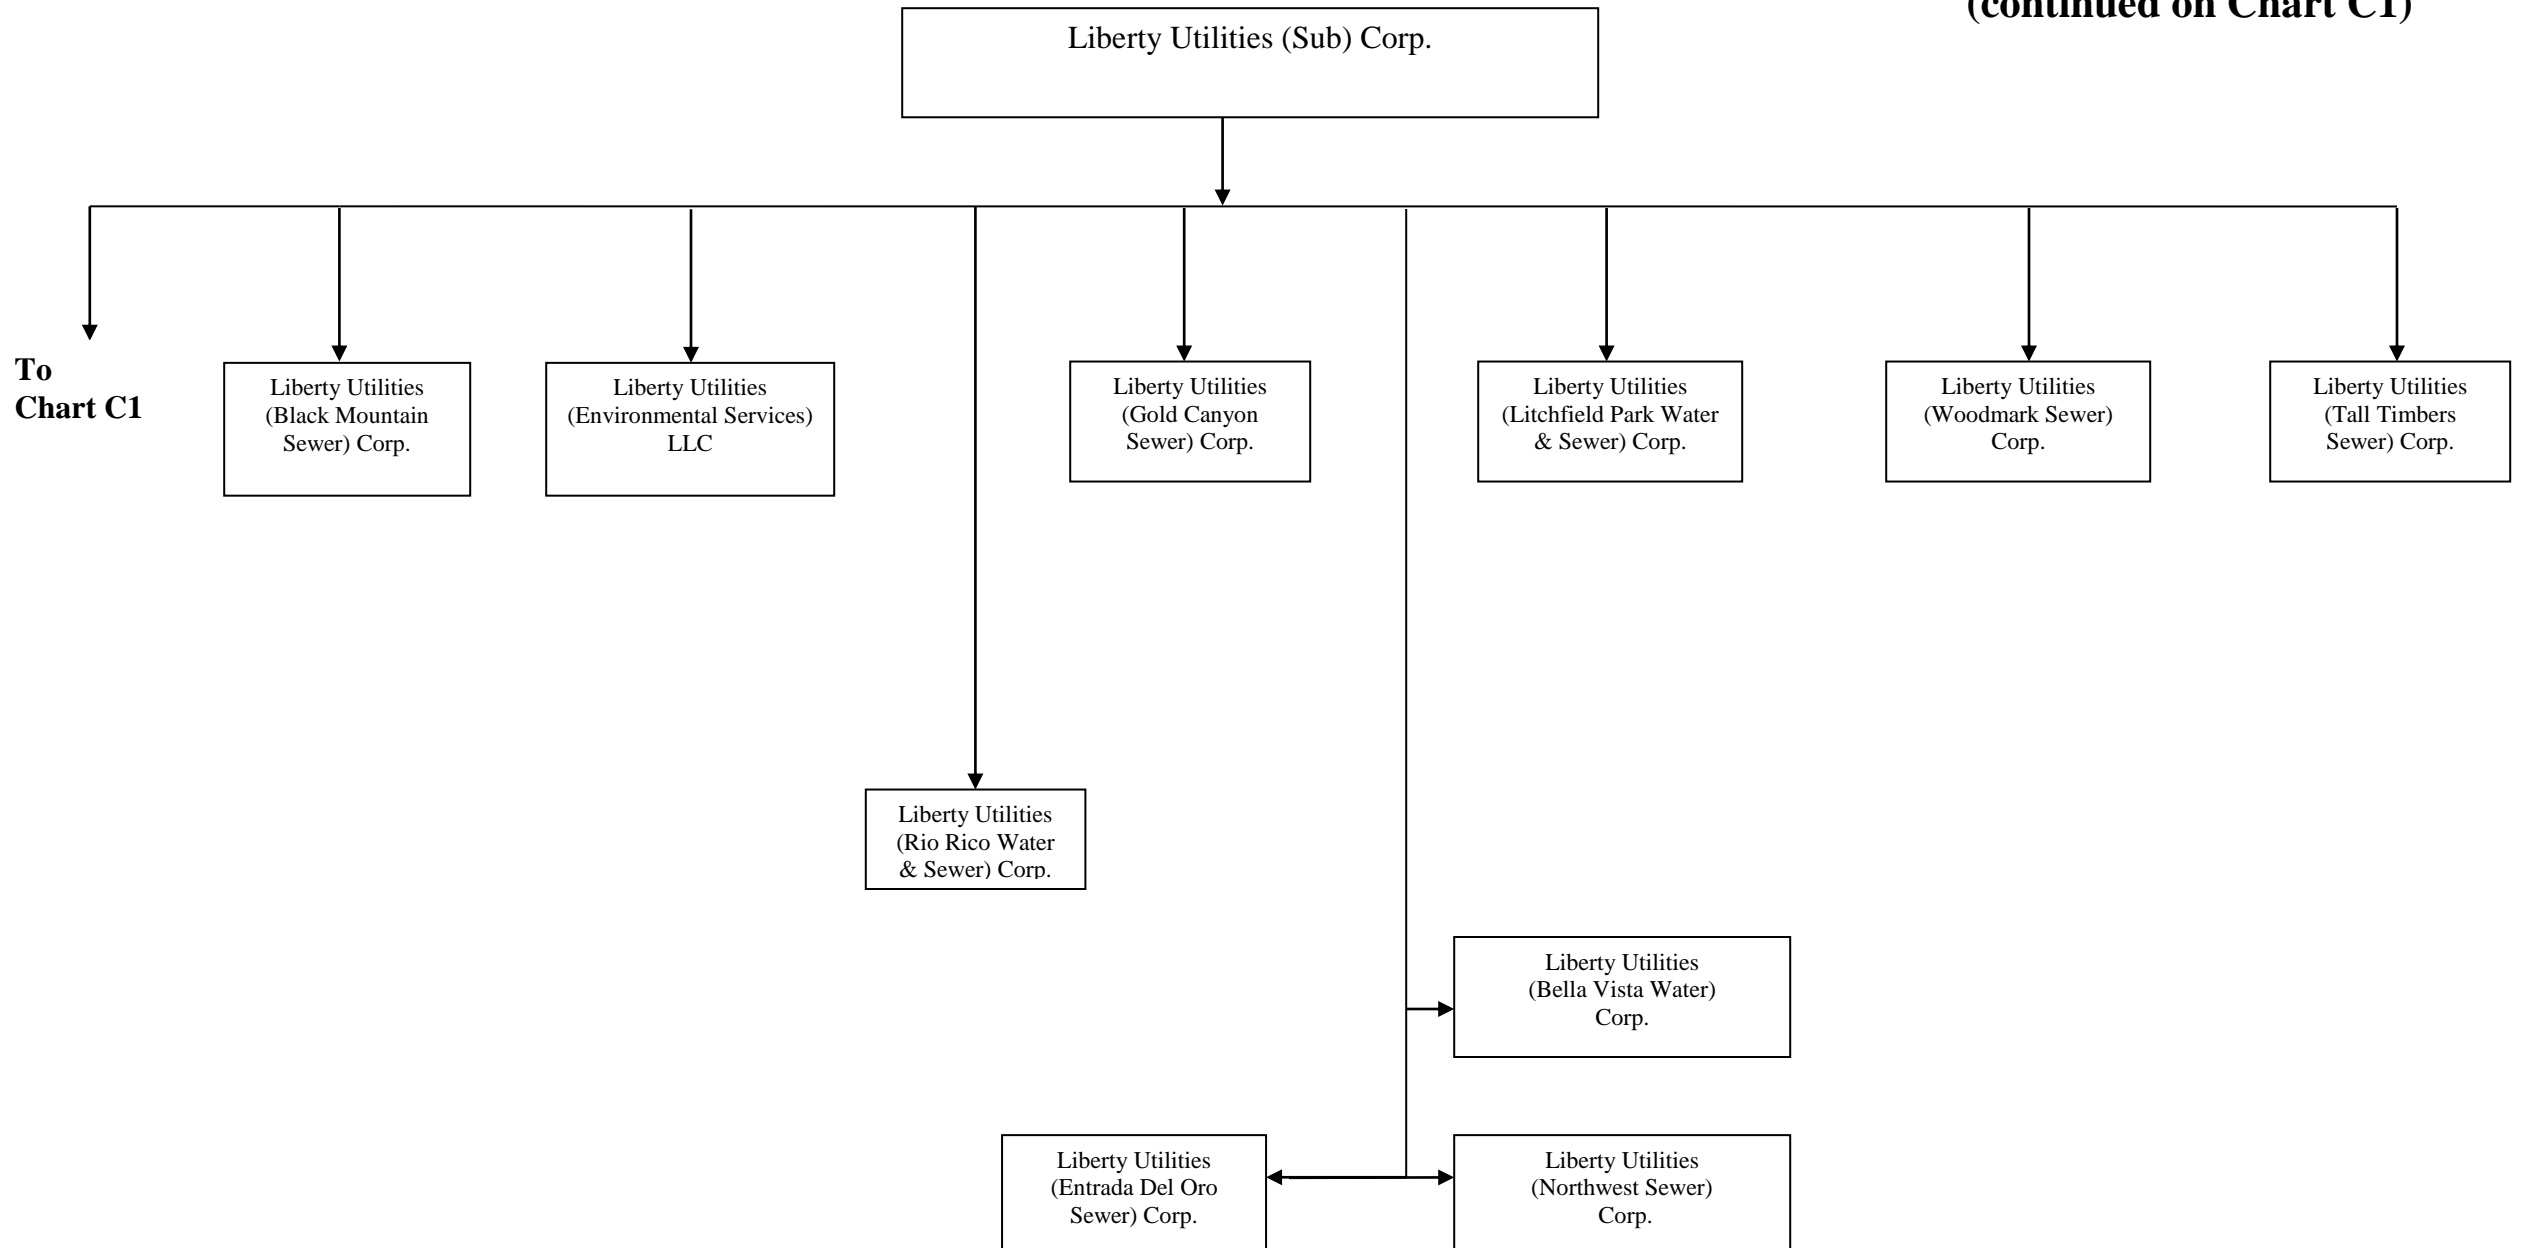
(continued on Chart C1)

Liberty Utilities (Sub) Corp.

To Chart C1

Liberty Utilities (Black Mountain Sewer) Corp.

Liberty Utilities (Environmental Services) LLC

Liberty Utilities (Gold Canyon Sewer) Corp.

Liberty Utilities (Litchfield Park Water & Sewer) Corp.

Liberty Utilities (Woodmark Sewer) Corp.

Liberty Utilities (Tall Timbers Sewer) Corp.

Liberty Utilities (Rio Rico Water & Sewer) Corp.

Liberty Utilities (Bella Vista Water) Corp.

Liberty Utilities (Entrada Del Oro Sewer) Corp.

Liberty Utilities (Northwest Sewer) Corp.